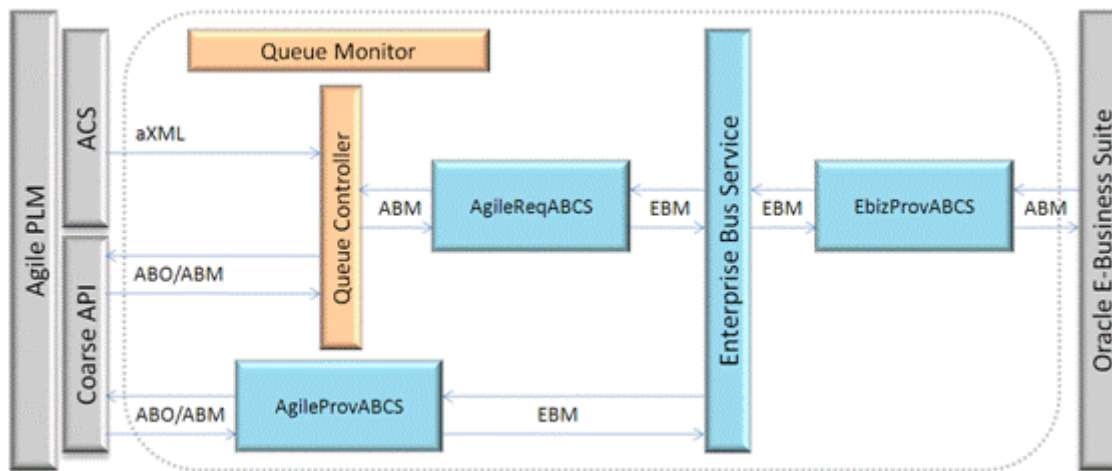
Agile PLM

ACS

Coarse API

Queue Monitor

aXML

Queue Controller

ABM

AgileReqABCS

EBM

Enterprise Bus Service

EBM

EbizProvABCS

ABM

Oracle E-Business Suite

ABO/ABM

ABO/ABM

AgileProvABCS

EBM